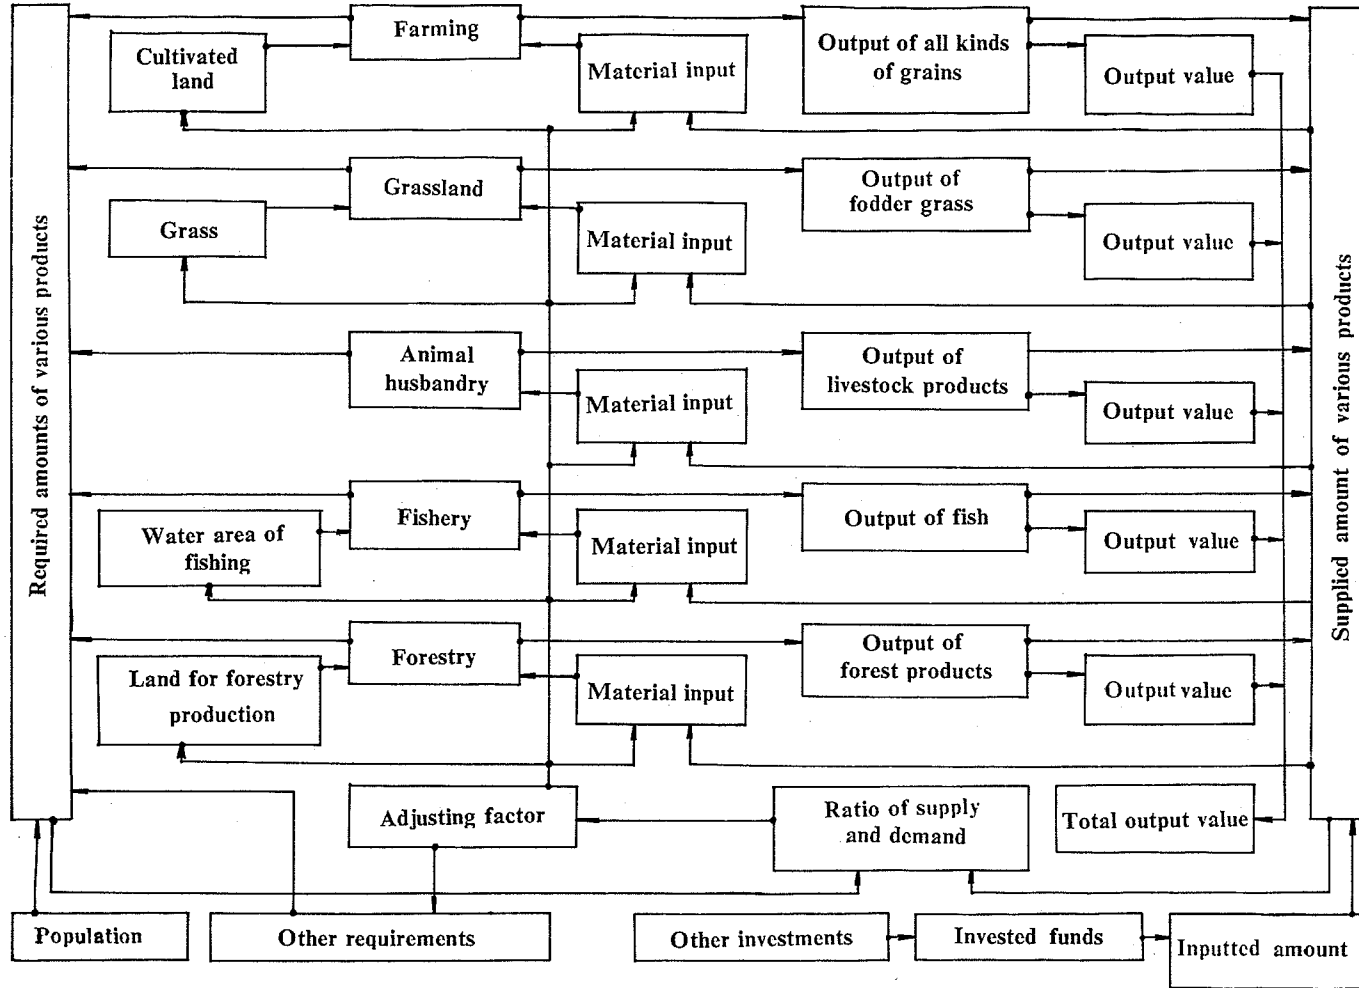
Required amounts of various products

Farming

Cultivated land

Material input

Output of all kinds of grains

Output value

Grassland

Grass

Material input

Output of fodder grass

Output value

Animal husbandry

Material input

Output of livestock products

Output value

Fishery

Water area of fishing

Material input

Output of fish

Output value

Forestry

Land for forestry production

Material input

Output of forest products

Output value

Adjusting factor

Ratio of supply and demand

Total output value

Supplied amount of various products

Population

Other requirements

Other investments

Invested funds

Inputted amount